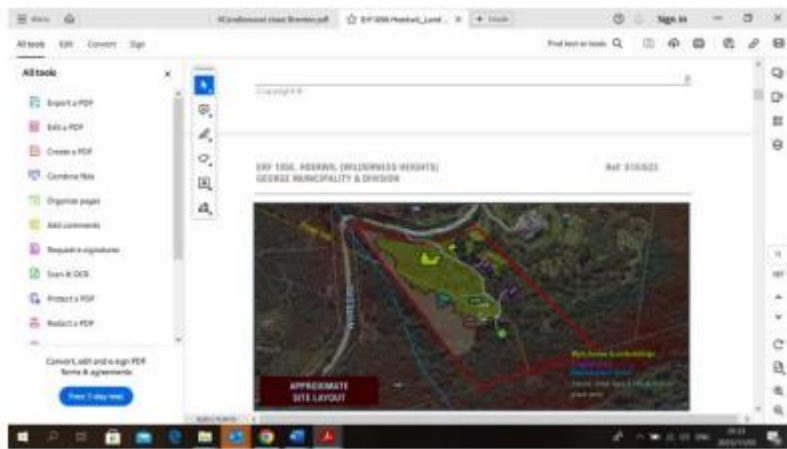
Menu

ERF 1056 Hoekwil_Land... ×

Sign in

All tools Edit Convert Sign

Find text or tools

All tools ×

Export a PDF

Edit a PDF

Create a PDF

Combine files

Organize pages

Add comments

Request e-signatures

Scan & OCR

Protect a PDF

Redact a PDF

Convert, edit and e-sign PDF forms & agreements

Free 7-day trial

Copyright ©

ERF 1056, HOEKWIL (WILDERNESS HEIGHTS)
GEORGE MUNICIPALITY & DIVISION

Ref: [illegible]

APPROXIMATE
SITE LAYOUT

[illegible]